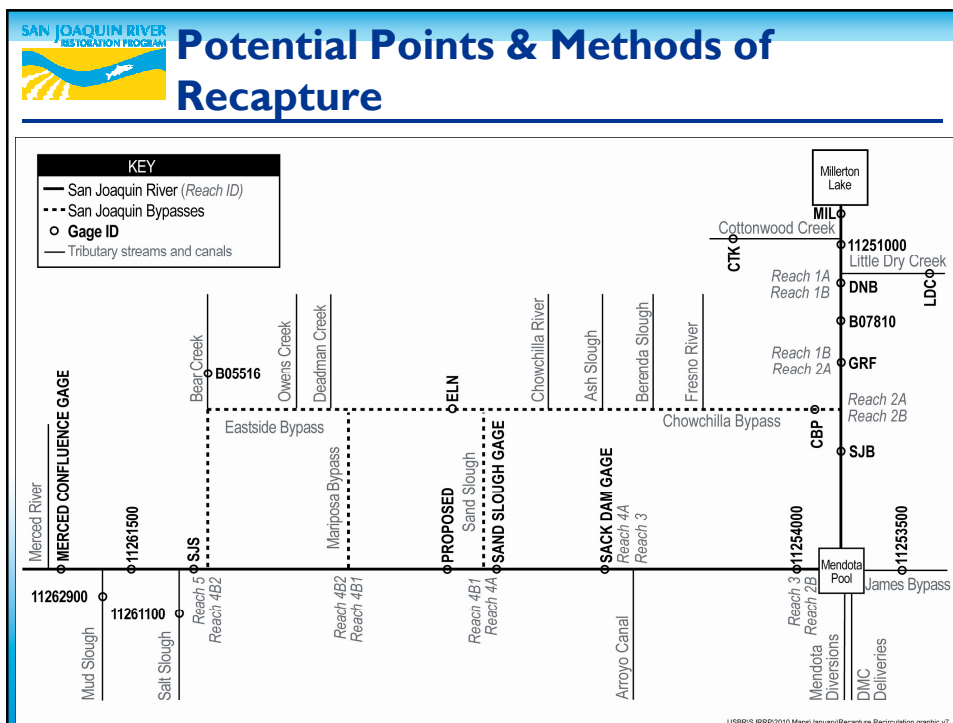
SAN JOAQUIN RIVER RESTORATION PROGRAM

Potential Points & Methods of Recapture

KEY
San Joaquin River (Reach ID)
San Joaquin Bypasses
Gage ID
Tributary streams and canals

Millerton Lake
MIL
Cottonwood Creek
11251000
CTK
Little Dry Creek
Reach 1A
Reach 1B
DNB
LDC
B07810
Reach 1B
Reach 2A
GRF
Reach 2A
Reach 2B
CBP
Chowchilla Bypass
SJB
Bear Creek
B05516
Owens Creek
Deadman Creek
ELN
Chowchilla River
Ash Slough
Berenda Slough
Fresno River
Eastside Bypass
Mariposa Bypass
Sand Slough
SAND SLOUGH GAGE
PROPOSED
SACK DAM GAGE
Reach 4A
Reach 3
11254000
Mendota Pool
11253500
James Bypass
Merced River
MERCED CONFLUENCE GAGE
11261500
SJS
11262900
11261100
Reach 5
Reach 4B2
Reach 4B2
Reach 4B1
Reach 4B1
Reach 4A
Reach 3
Reach 2B
Mud Slough
Salt Slough
Arroyo Canal
Mendota Diversions
DMC Deliveries
USBR\S IRRP\2010 Mar\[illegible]